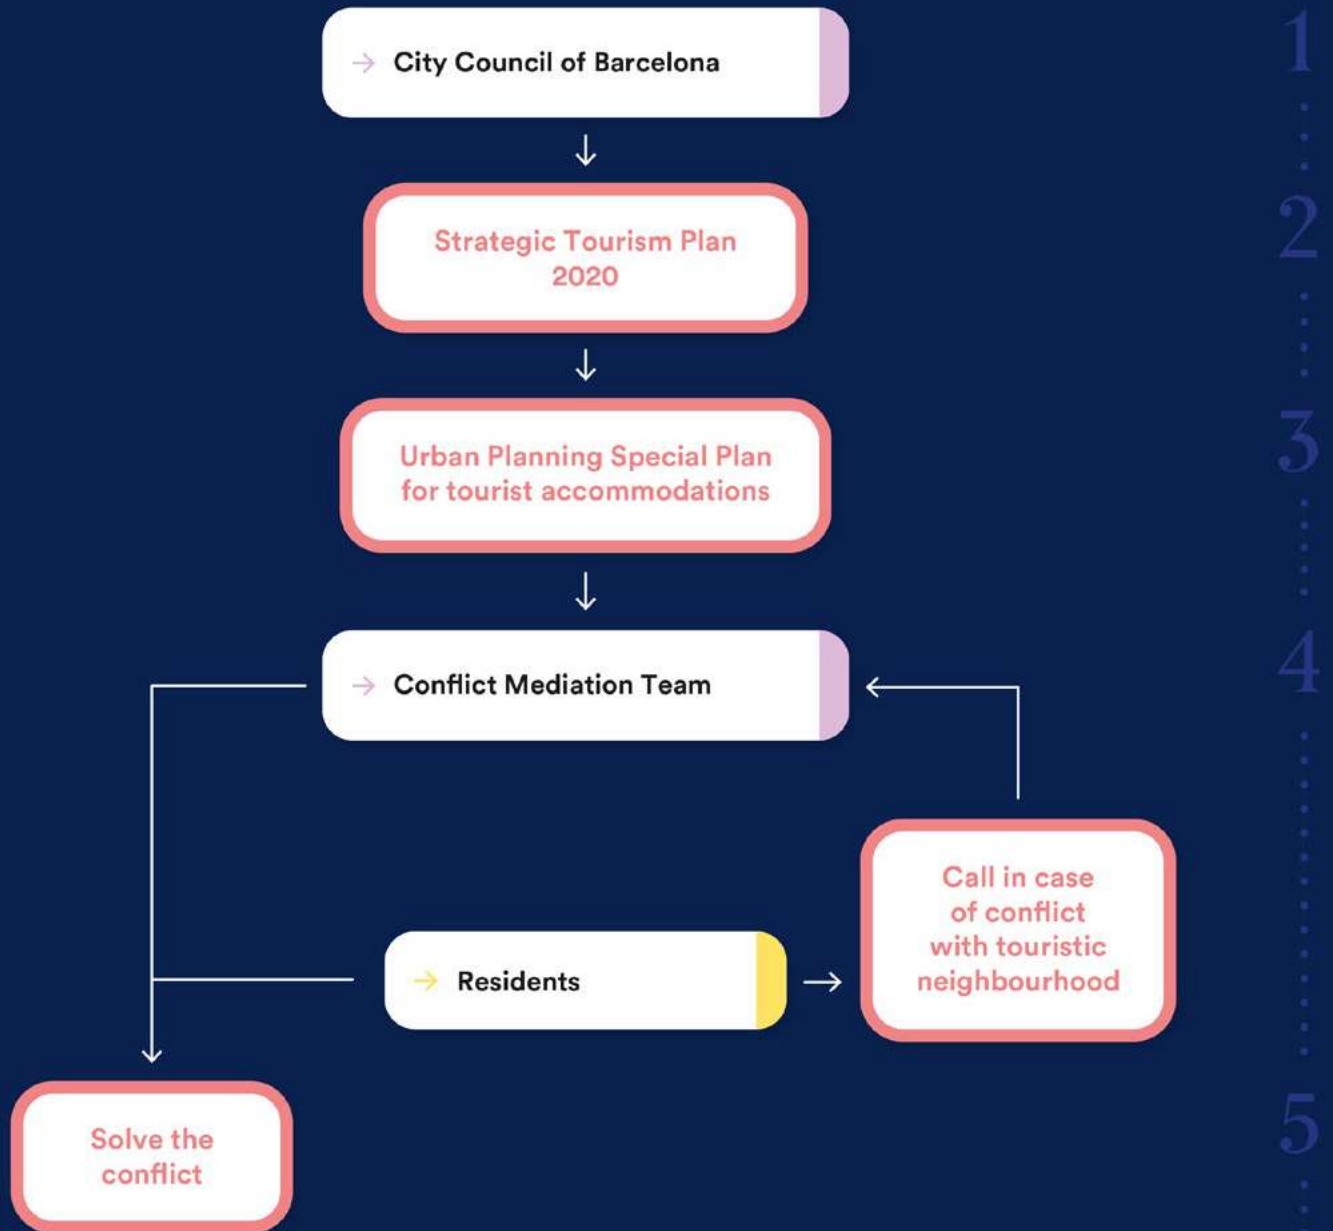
City Council of Barcelona

Strategic Tourism Plan 2020

Urban Planning Special Plan for tourist accommodations

Conflict Mediation Team

Residents

Call in case of conflict with touristic neighbourhood

Solve the conflict

1
2
3
4
5